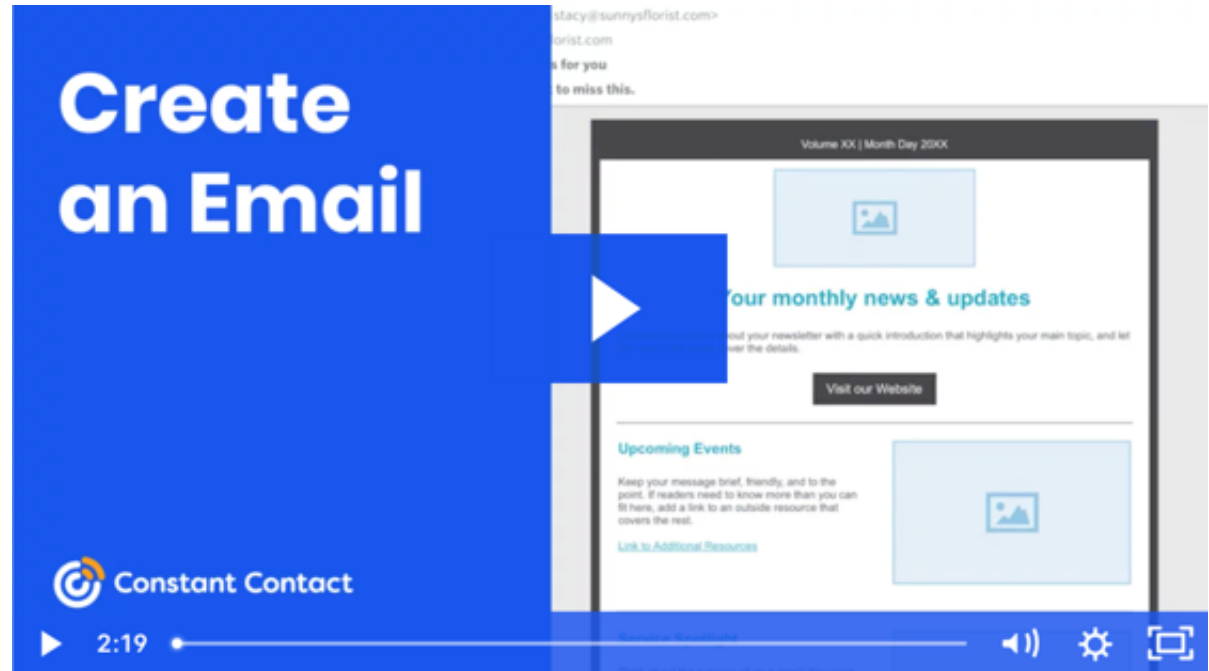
Create an Email

Constant Contact

stacy@sunnysflorist.com>
lorist.com
s for you
to miss this.

Volume XX | Month Day 20XX

Your monthly news & updates

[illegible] out your newsletter with a quick introduction that highlights your main topic, and let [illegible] over the details.

Visit our Website

Upcoming Events

Keep your message brief, friendly, and to the point. If readers need to know more than you can fit here, add a link to an outside resource that covers the rest.

Link to Additional Resources

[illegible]

2:19